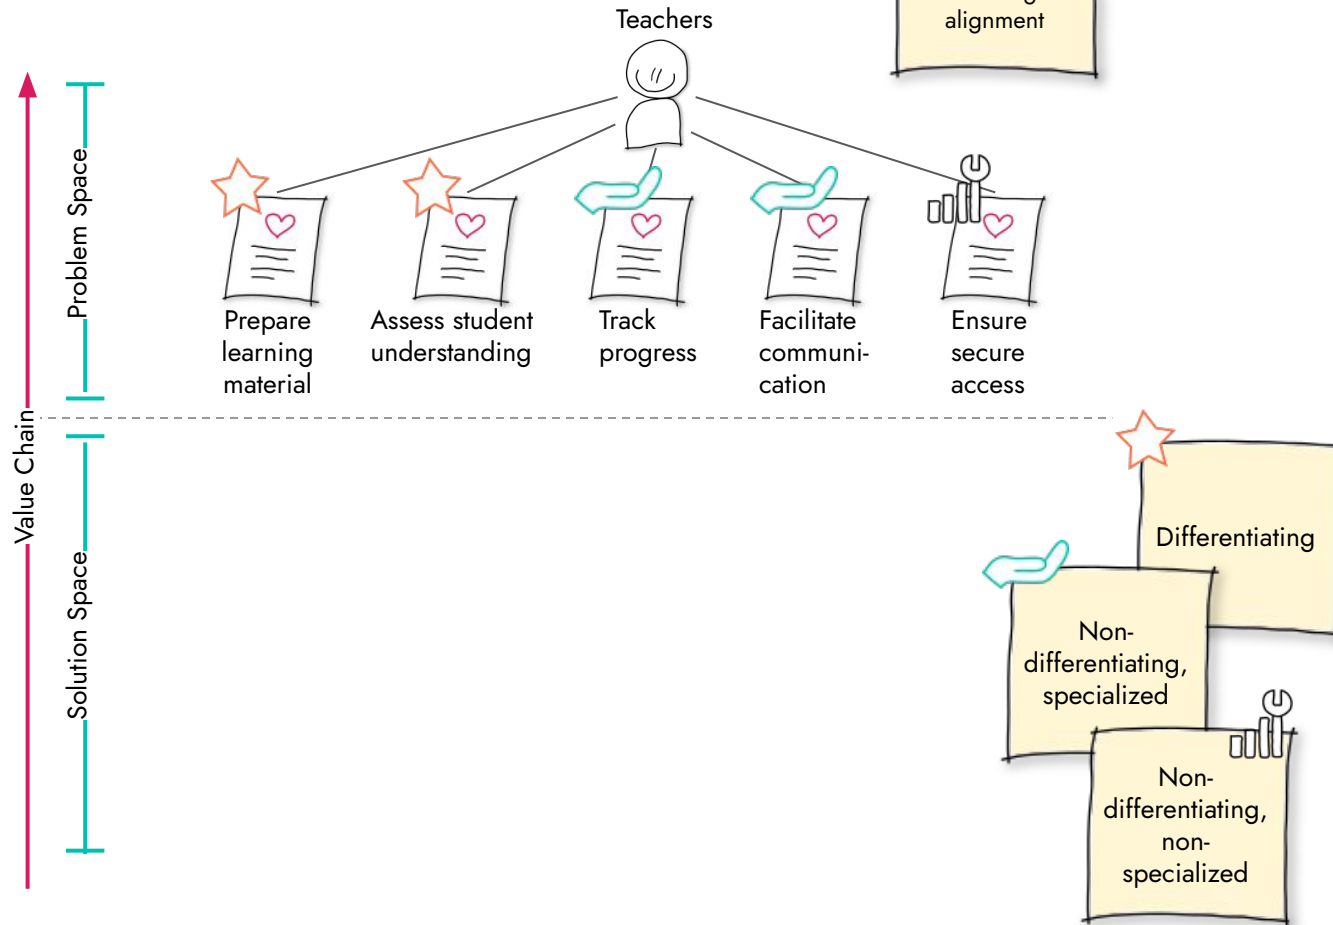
Teachers

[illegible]
alignment

Value Chain

Problem Space

Prepare learning material

Assess student understanding

Track progress

Facilitate communication

Ensure secure access

Solution Space

Differentiating

Non-differentiating, specialized

Non-differentiating, non-specialized